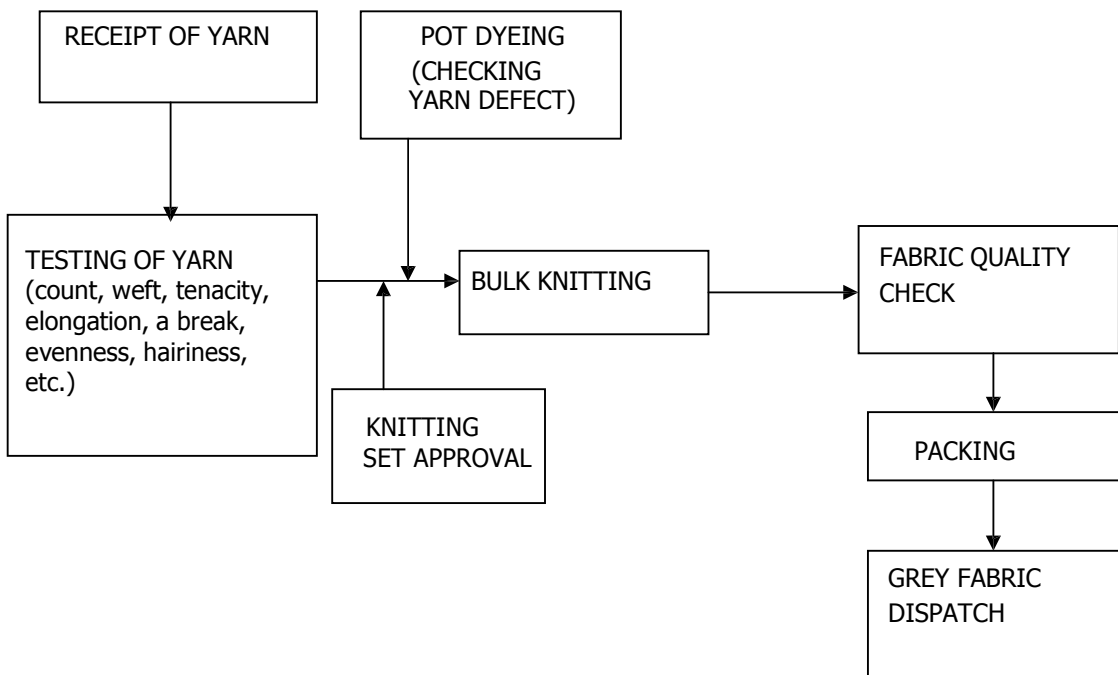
RECEIPT OF YARN

POT DYEING (CHECKING YARN DEFECT)

TESTING OF YARN (count, weft, tenacity, elongation, a break, evenness, hairiness, etc.)

BULK KNITTING

FABRIC QUALITY CHECK

KNITTING SET APPROVAL

PACKING

GREY FABRIC DISPATCH